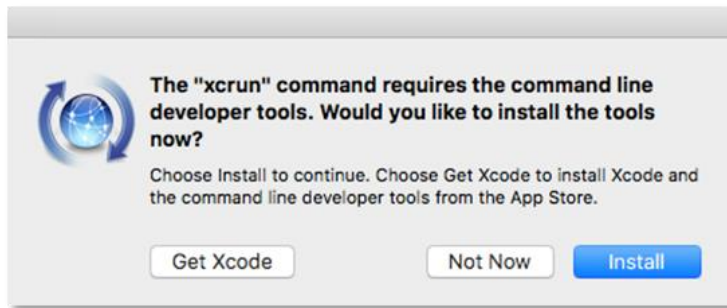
The "xcrun" command requires the command line developer tools. Would you like to install the tools now?

Choose Install to continue. Choose Get Xcode to install Xcode and the command line developer tools from the App Store.

Get Xcode

Not Now

Install